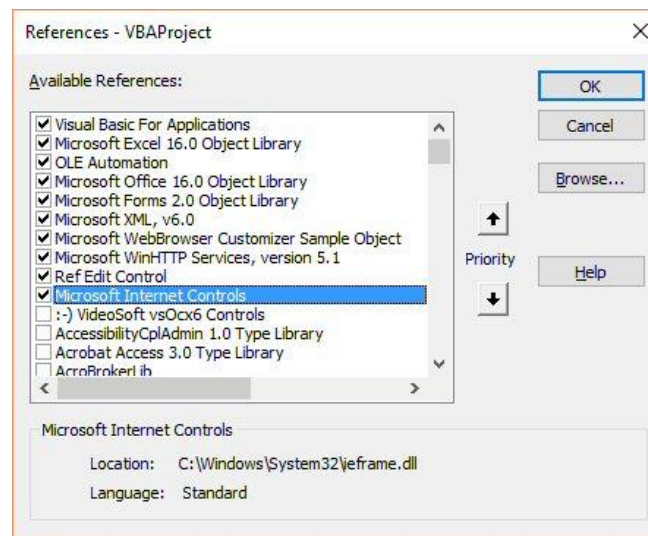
References - VBAProject

Available References:

OK

Cancel

Browse...

Help

Priority

Visual Basic For Applications
Microsoft Excel 16.0 Object Library
OLE Automation
Microsoft Office 16.0 Object Library
Microsoft Forms 2.0 Object Library
Microsoft XML, v6.0
Microsoft WebBrowser Customizer Sample Object
Microsoft WinHTTP Services, version 5.1
Ref Edit Control
Microsoft Internet Controls
:-) VideoSoft vsOcx6 Controls
AccessibilityCplAdmin 1.0 Type Library
Acrobat Access 3.0 Type Library
AcroBrokerLib

Microsoft Internet Controls

Location: C:\Windows\System32\ieframe.dll

Language: Standard